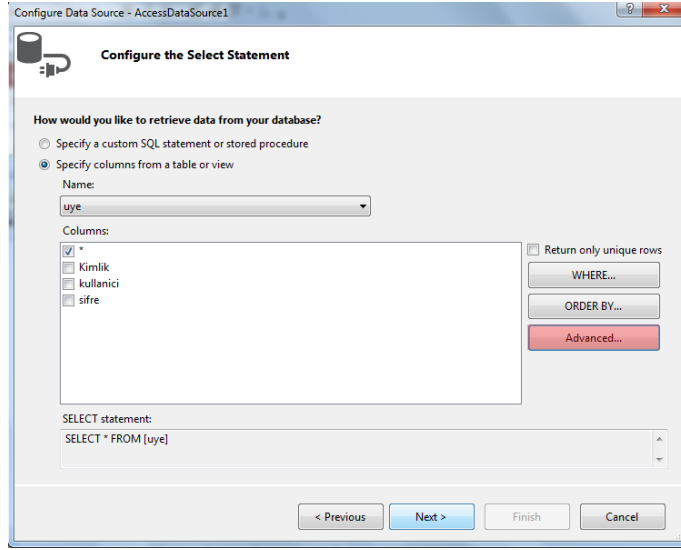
Configure Data Source - AccessDataSource1

?

Configure the Select Statement

How would you like to retrieve data from your database?

Specify a custom SQL statement or stored procedure

Specify columns from a table or view

Name:

uye

Columns:

*

Kimlik

kullanici

sifre

Return only unique rows

WHERE...

ORDER BY...

Advanced...

SELECT statement:

SELECT * FROM [uye]

< Previous

Next >

Finish

Cancel